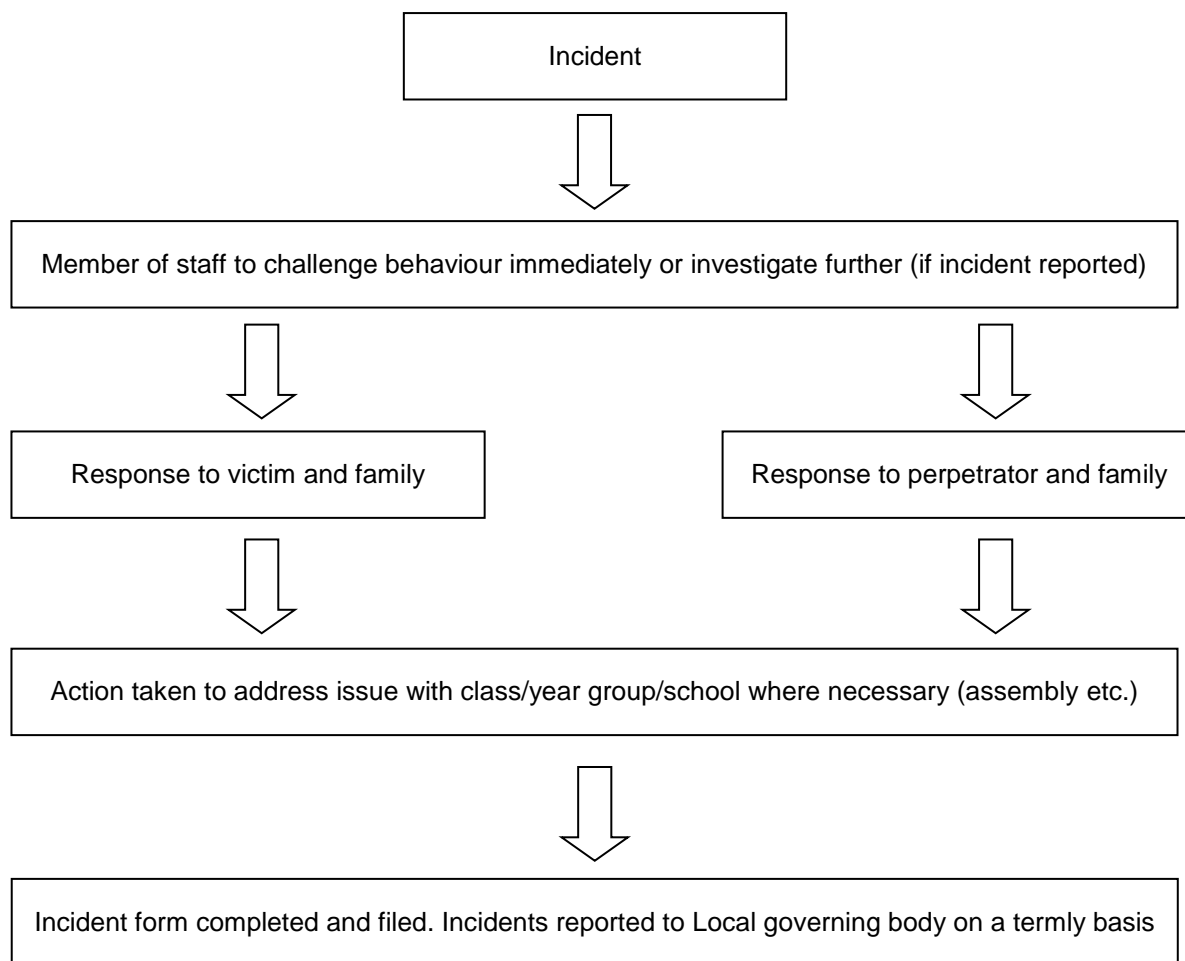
Incident

Member of staff to challenge behaviour immediately or investigate further (if incident reported)

Response to victim and family

Response to perpetrator and family

Action taken to address issue with class/year group/school where necessary (assembly etc.)

Incident form completed and filed. Incidents reported to Local governing body on a termly basis